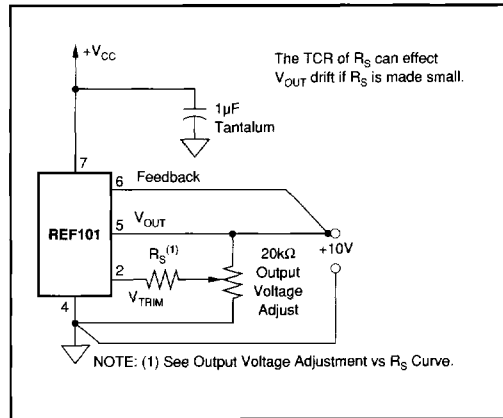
$+V_{CC}$

The TCR of $R_S$ can effect $V_{OUT}$ drift if $R_S$ is made small.

1µF Tantalum

7

6 Feedback

REF101

5 $V_{OUT}$

$R_S^{(1)}$

2

$V_{TRIM}$

20kΩ Output Voltage Adjust

+10V

4

NOTE: (1) See Output Voltage Adjustment vs $R_S$ Curve.